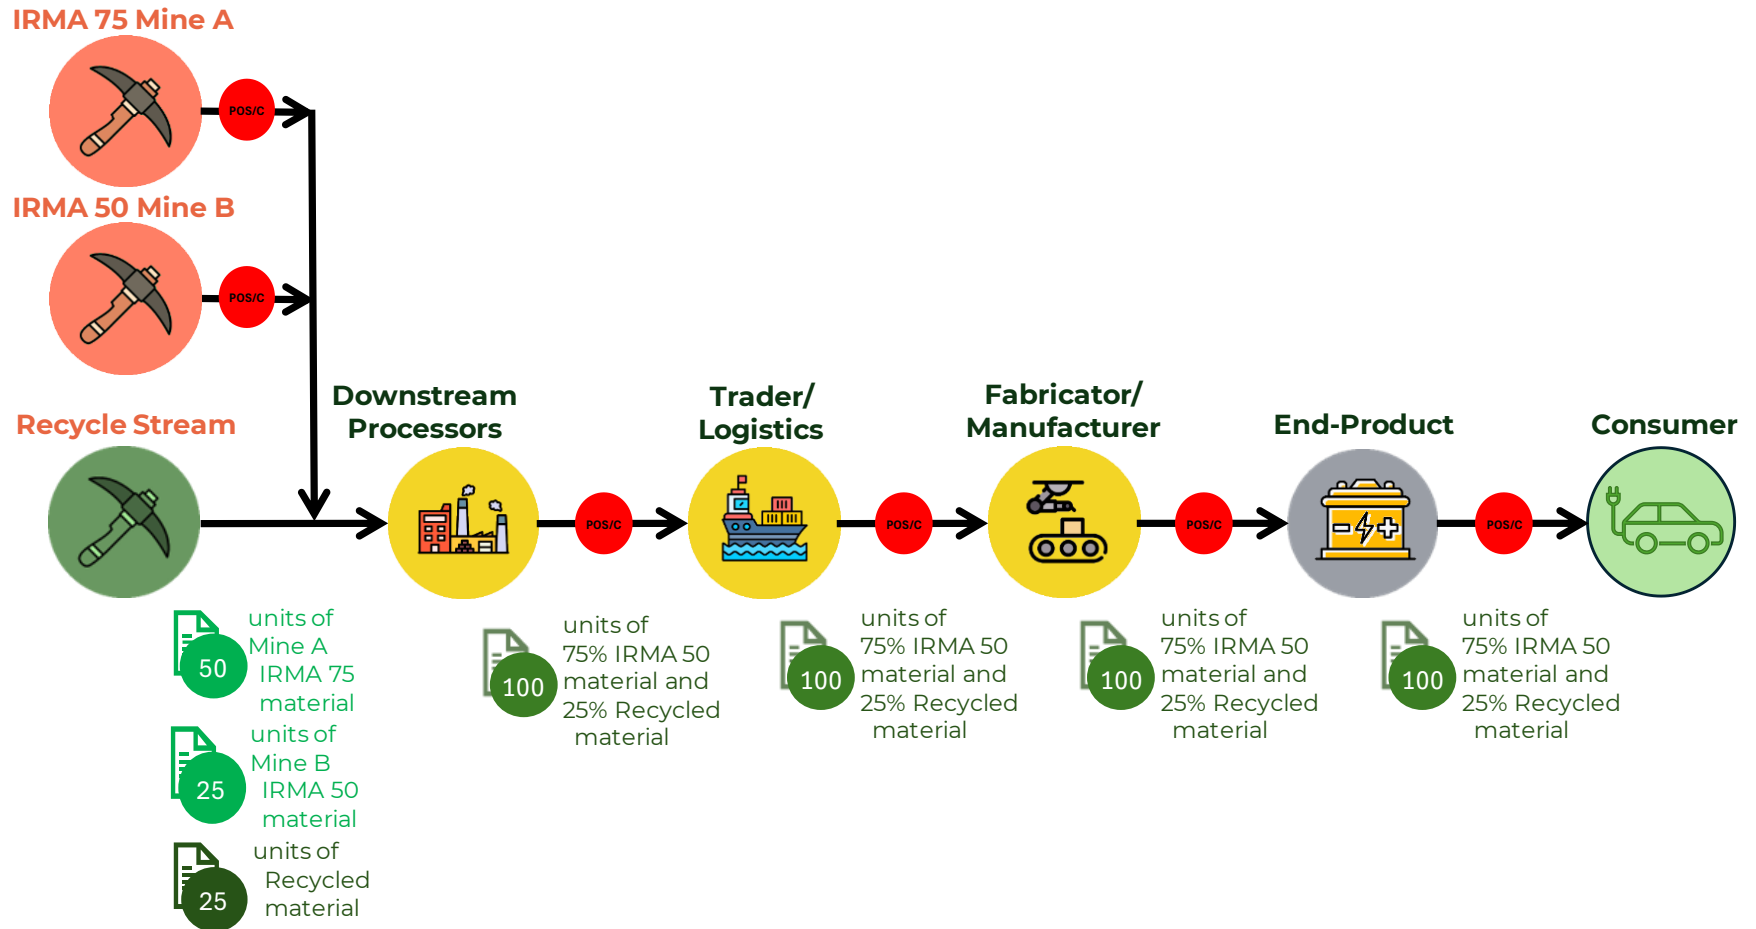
IRMA 75 Mine A

POS/C

IRMA 50 Mine B

POS/C

Recycle Stream

Downstream Processors

POS/C

Trader/ Logistics

POS/C

Fabricator/ Manufacturer

POS/C

End-Product

POS/C

Consumer

50 units of Mine A IRMA 75 material

25 units of Mine B IRMA 50 material

25 units of Recycled material

100 units of 75% IRMA 50 material and 25% Recycled material

100 units of 75% IRMA 50 material and 25% Recycled material

100 units of 75% IRMA 50 material and 25% Recycled material

100 units of 75% IRMA 50 material and 25% Recycled material